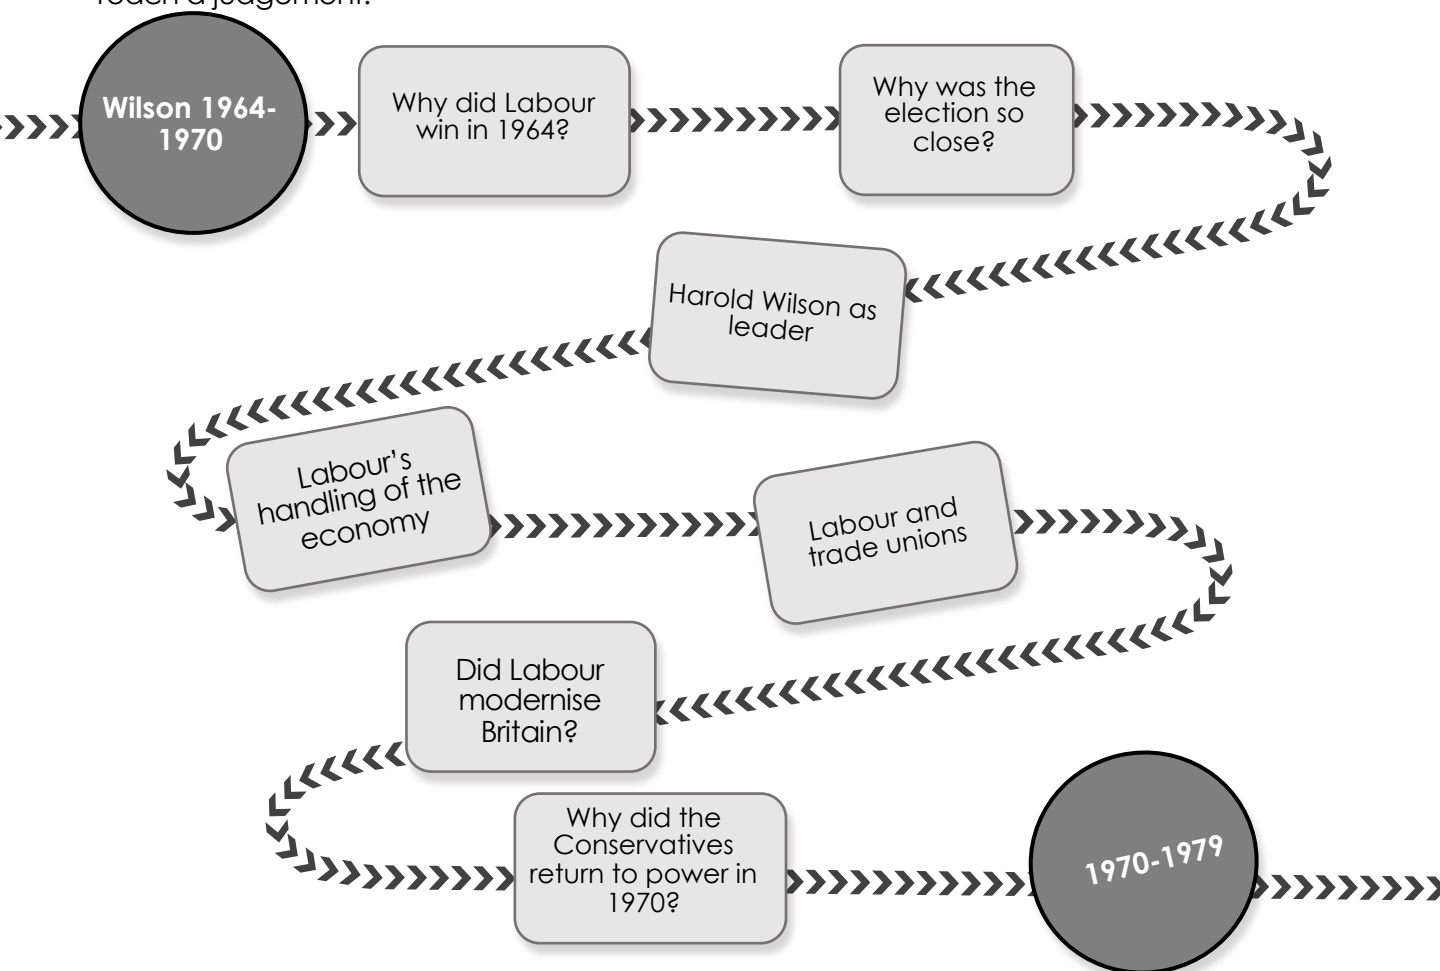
reach a judgement.

Wilson 1964-1970

Why did Labour win in 1964?

Why was the election so close?

Harold Wilson as leader

Labour's handling of the economy

Labour and trade unions

Did Labour modernise Britain?

Why did the Conservatives return to power in 1970?

1970-1979